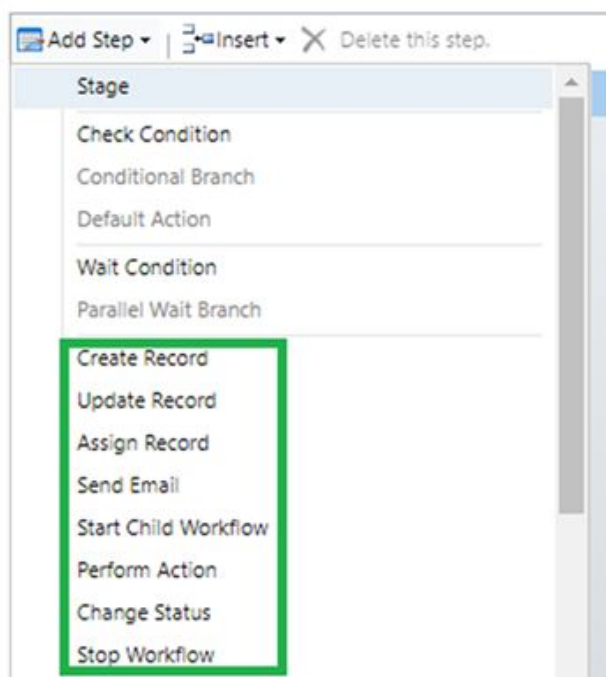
Add Step ▾ | Insert ▾ Delete this step.

Stage

Check Condition
Conditional Branch
Default Action

Wait Condition
Parallel Wait Branch

Create Record
Update Record
Assign Record
Send Email
Start Child Workflow
Perform Action
Change Status
Stop Workflow